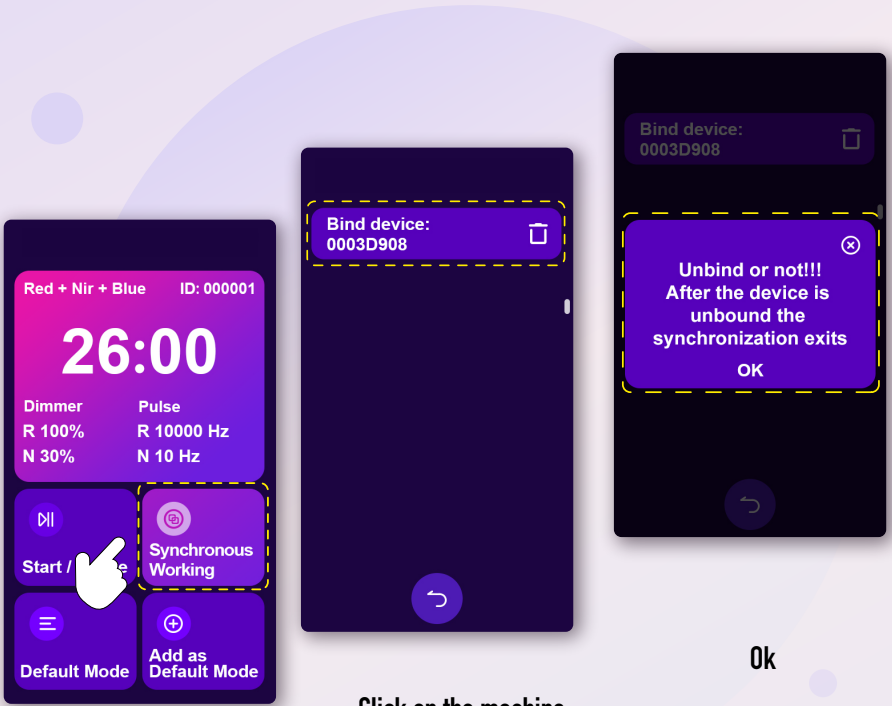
Red + Nir + Blue ID: 000001

26:00

Dimmer
R 100%
N 30%

Pulse
R 10000 Hz
N 10 Hz

Start / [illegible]e

Synchronous Working

Default Mode

Add as Default Mode

Bind device:
0003D908

Bind device:
0003D908

Unbind or not!!!
After the device is unbound the synchronization exits
OK

Ok

Click on the machine